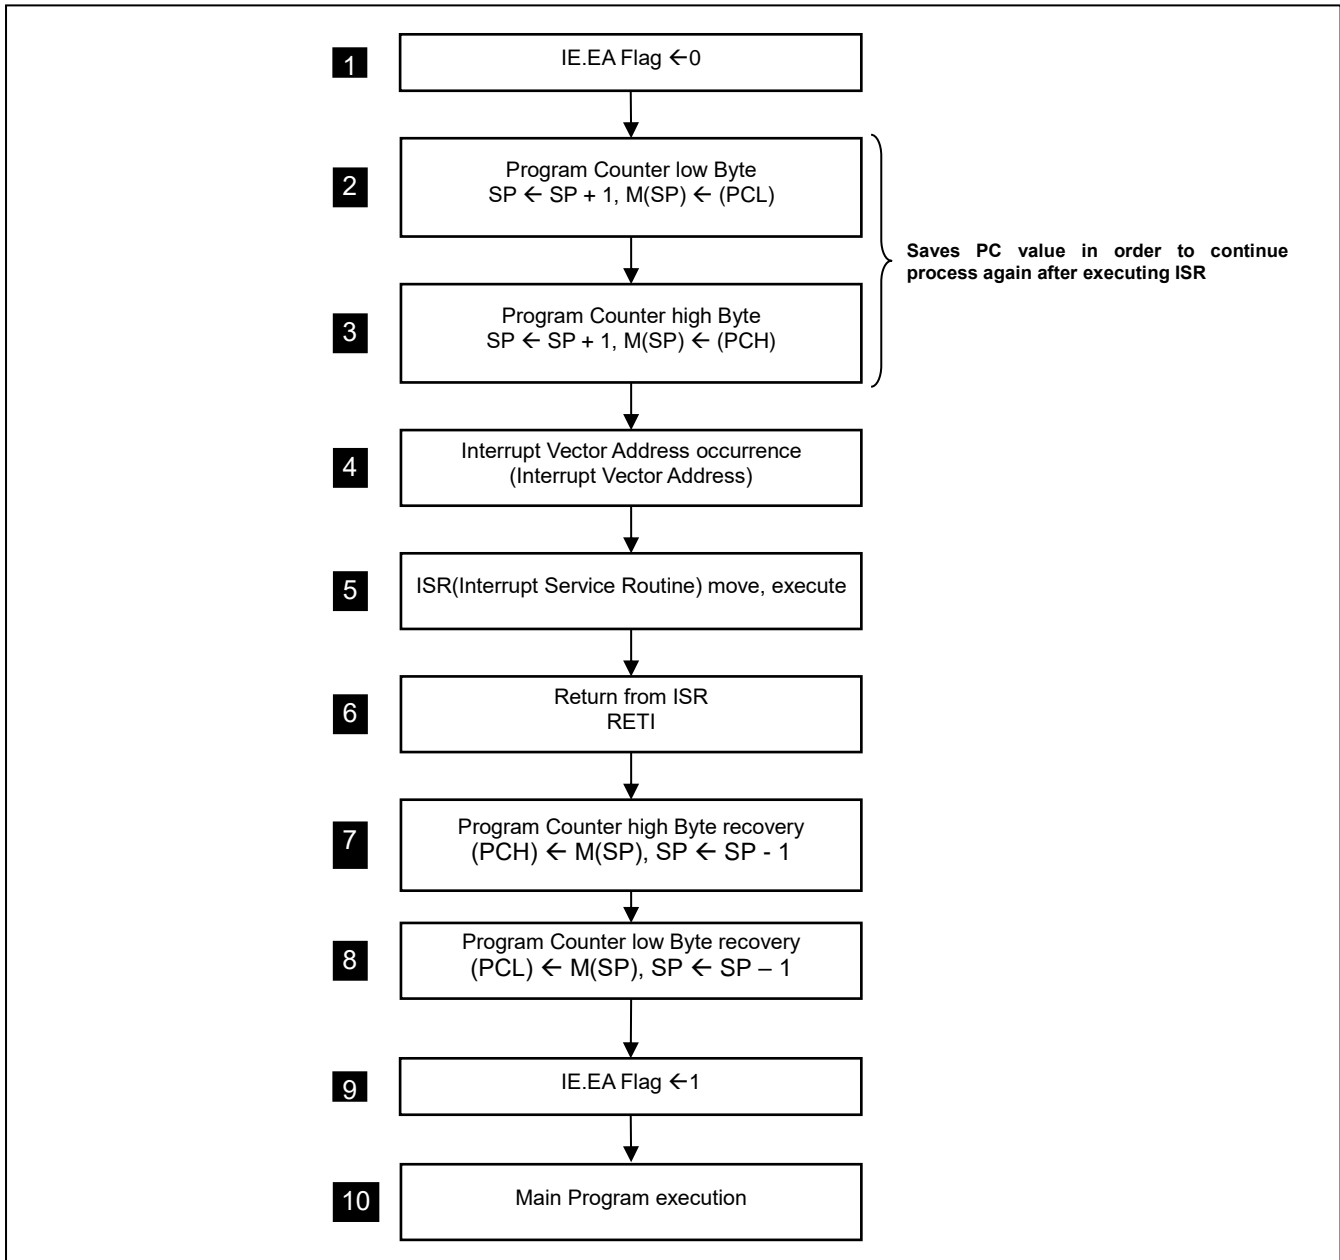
1
IE.EA Flag $\leftarrow$0

2
Program Counter low Byte
SP $\leftarrow$ SP + 1, M(SP) $\leftarrow$ (PCL)

Saves PC value in order to continue process again after executing ISR

3
Program Counter high Byte
SP $\leftarrow$ SP + 1, M(SP) $\leftarrow$ (PCH)

4
Interrupt Vector Address occurrence
(Interrupt Vector Address)

5
ISR(Interrupt Service Routine) move, execute

6
Return from ISR
RETI

7
Program Counter high Byte recovery
(PCH) $\leftarrow$ M(SP), SP $\leftarrow$ SP - 1

8
Program Counter low Byte recovery
(PCL) $\leftarrow$ M(SP), SP $\leftarrow$ SP – 1

9
IE.EA Flag $\leftarrow$1

10
Main Program execution